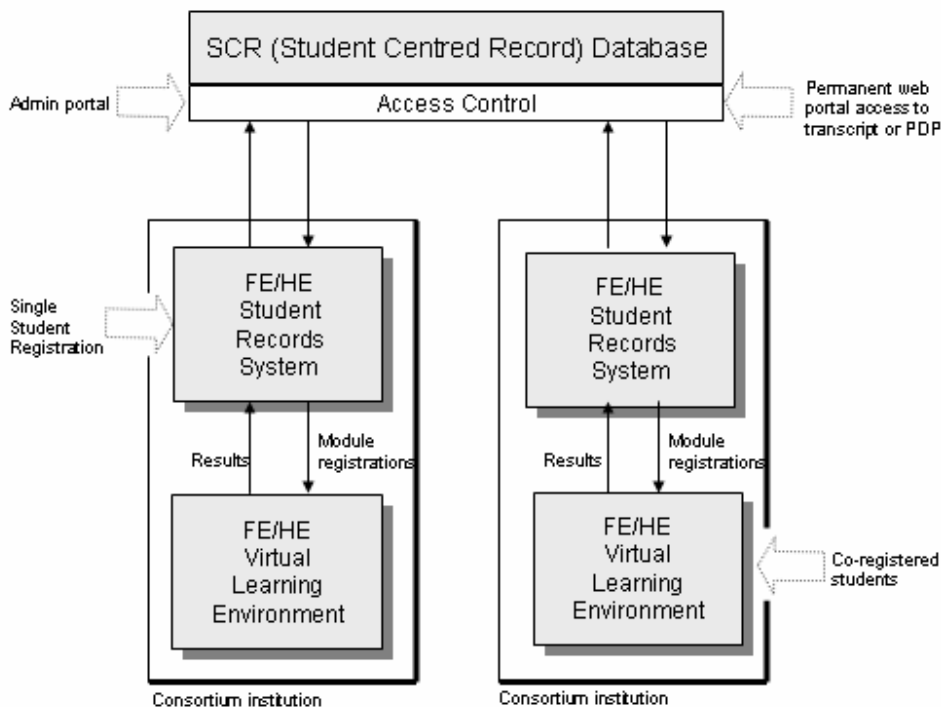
SCR (Student Centred Record) Database

Access Control

Admin portal

Permanent web portal access to transcript or PDP

Single Student Registration

FE/HE Student Records System

Results

Module registrations

FE/HE Virtual Learning Environment

Consortium institution

FE/HE Student Records System

Results

Module registrations

FE/HE Virtual Learning Environment

Co-registered students

Consortium institution